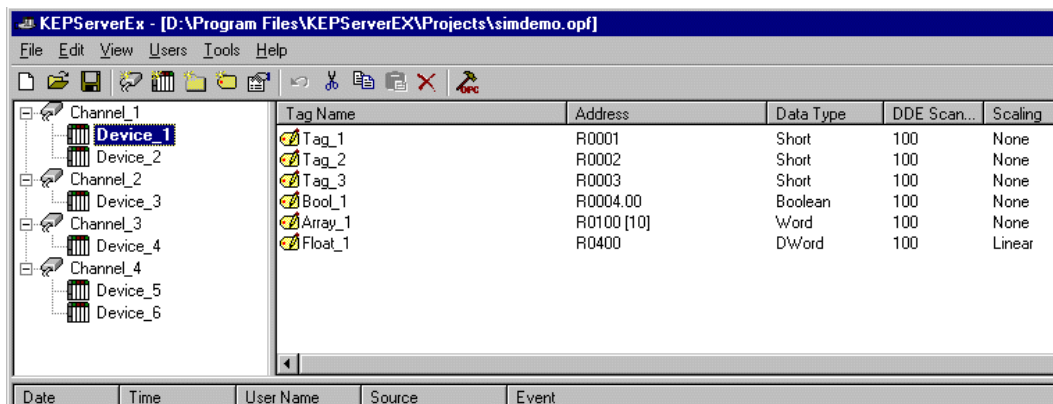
KEPServerEx - [D:\Program Files\KEPServerEX\Projects\simdemo.opf]

File Edit View Users Tools Help

Channel_1
Device_1
Device_2
Channel_2
Device_3
Channel_3
Device_4
Channel_4
Device_5
Device_6

| Tag Name | Address | Data Type | DDE Scan... | Scaling |
|---|---|---|---|---|
| Tag_1 | R0001 | Short | 100 | None |
| Tag_2 | R0002 | Short | 100 | None |
| Tag_3 | R0003 | Short | 100 | None |
| Bool_1 | R0004.00 | Boolean | 100 | None |
| Array_1 | R0100 [10] | Word | 100 | None |
| Float_1 | R0400 | DWord | 100 | Linear |

| Date | Time | User Name | Source | Event |
|---|---|---|---|---|